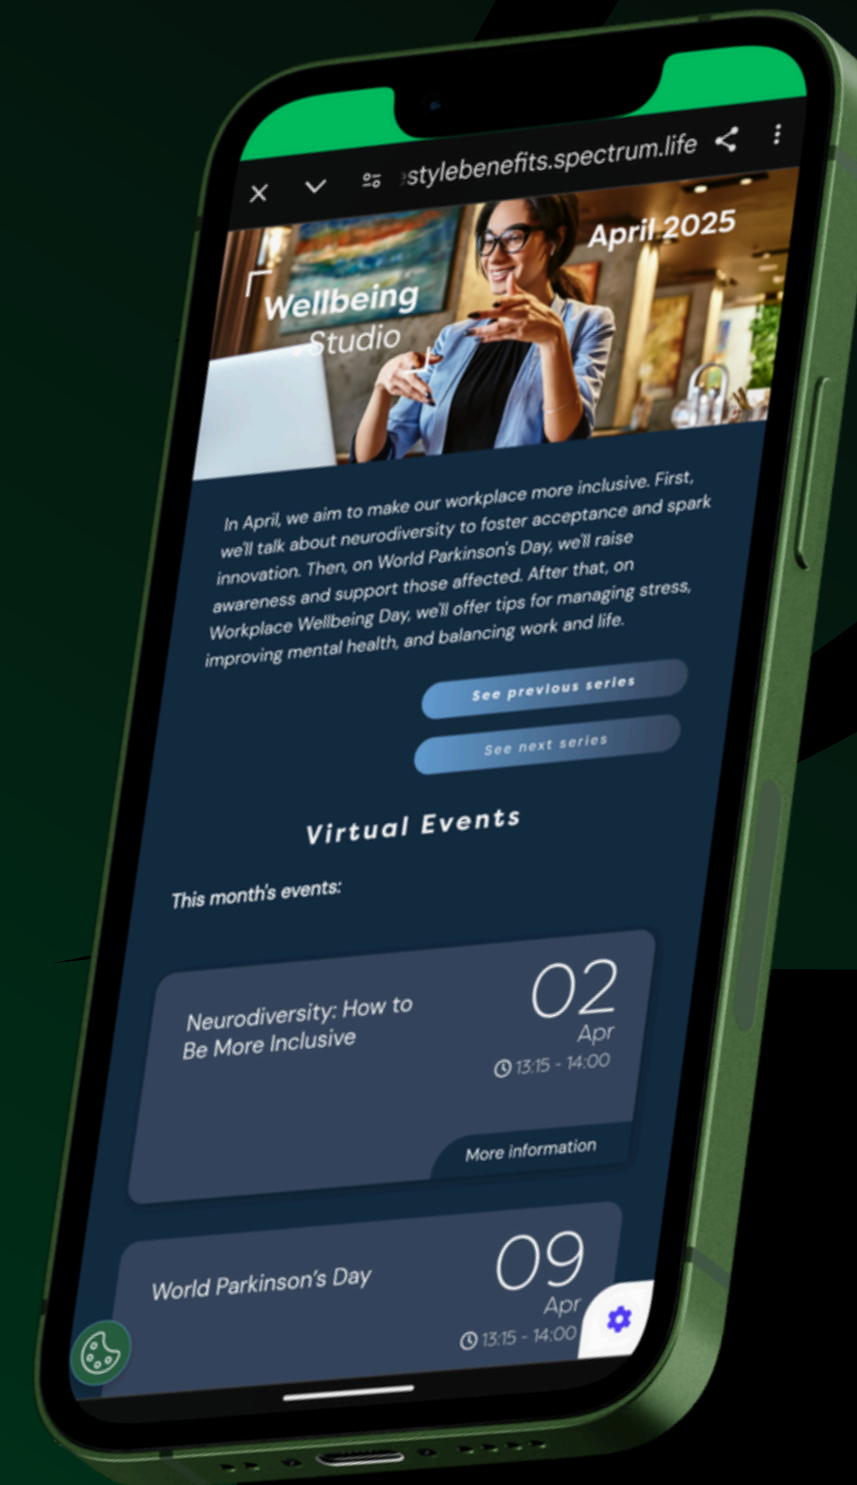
stylebenefits.spectrum.life

Wellbeing Studio

April 2025

In April, we aim to make our workplace more inclusive. First, we'll talk about neurodiversity to foster acceptance and spark innovation. Then, on World Parkinson's Day, we'll raise awareness and support those affected. After that, on Workplace Wellbeing Day, we'll offer tips for managing stress, improving mental health, and balancing work and life.

See previous series

See next series

Virtual Events

This month's events:

Neurodiversity: How to Be More Inclusive

02 Apr

13:15 - 14:00

More information

World Parkinson's Day

09 Apr

13:15 - 14:00